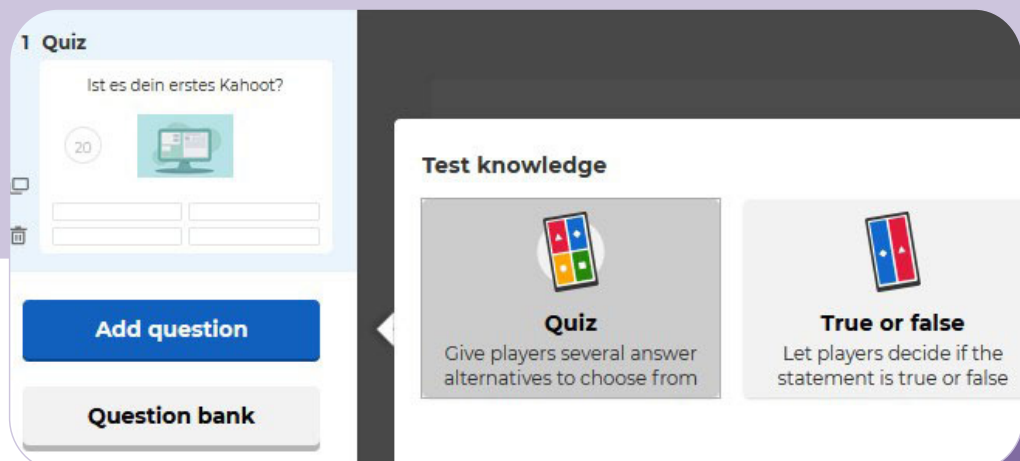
1 Quiz

Ist es dein erstes Kahoot?

20

Add question

Question bank

Test knowledge

Quiz
Give players several answer alternatives to choose from

True or false
Let players decide if the statement is true or false